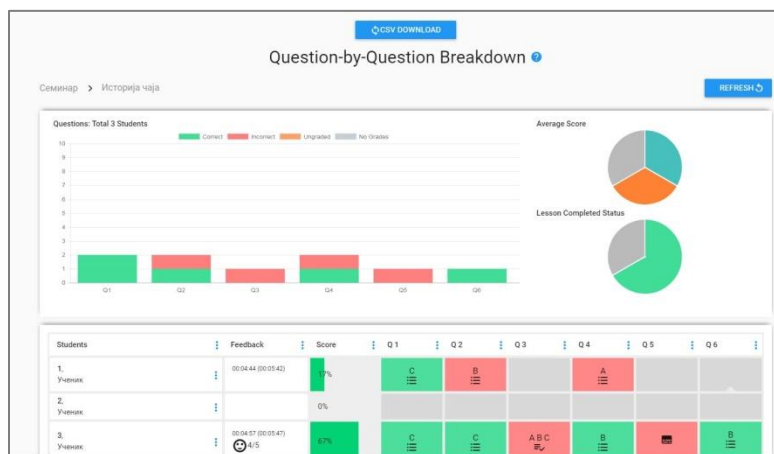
CSV DOWNLOAD

Question-by-Question Breakdown

Семинар > Историја чаја

REFRESH

Questions: Total 3 Students

Correct Incorrect Ungraded No Grades

10
9
8
7
6
5
4
3
2
1
0

Q1 Q2 Q3 Q4 Q5 Q6

Average Score

Lesson Completed Status

| Students | Feedback | Score | Q 1 | Q 2 | Q 3 | Q 4 | Q 5 | Q 6 |
|---|---|---|---|---|---|---|---|---|
| 1. Ученик | 00:04:44 (00:05:42) | 17% | C | B | | A | | |
| 2. Ученик | | 0% | | | | | | |
| 3. Ученик | 00:04:57 (00:05:47) 4/5 | 67% | C | C | A B C | B | | B |